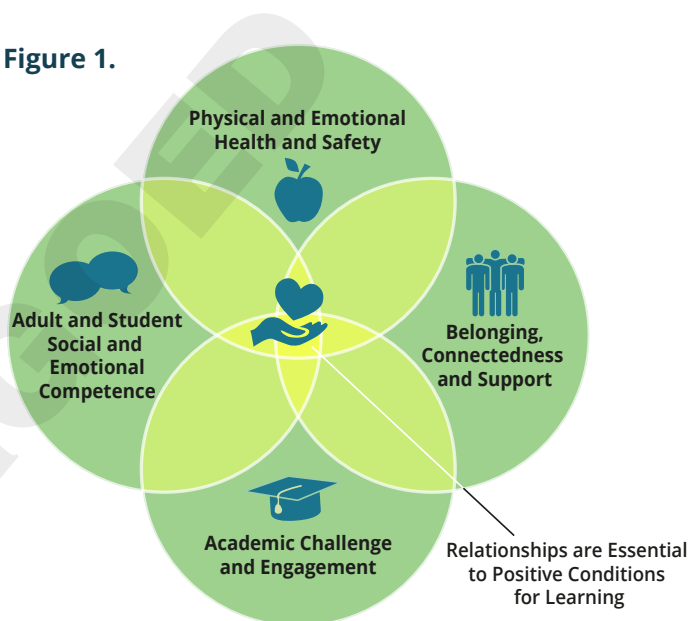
Figure 1.

Physical and Emotional Health and Safety

Adult and Student Social and Emotional Competence

Belonging, Connectedness and Support

Academic Challenge and Engagement

Relationships are Essential to Positive Conditions for Learning